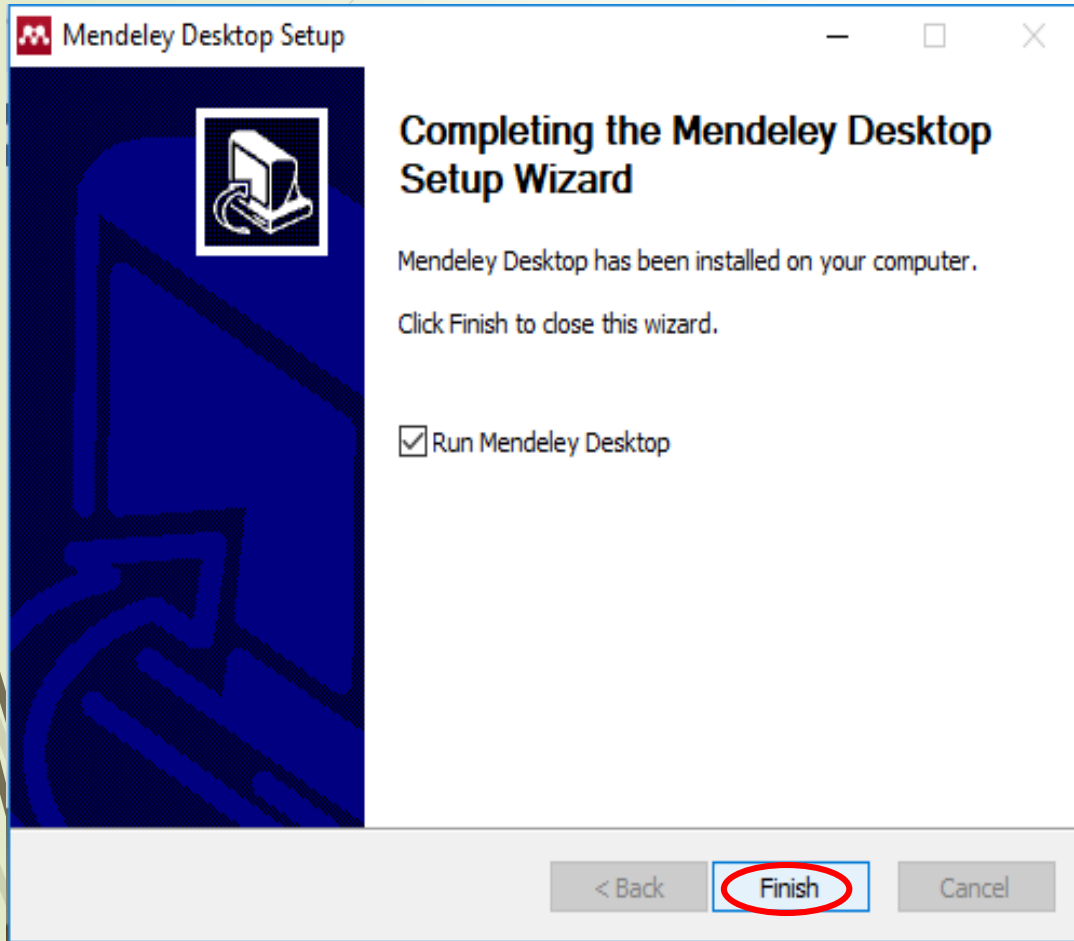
Mendeley Desktop Setup

Completing the Mendeley Desktop Setup Wizard

Mendeley Desktop has been installed on your computer.

Click Finish to close this wizard.

Run Mendeley Desktop

< Back
Finish
Cancel